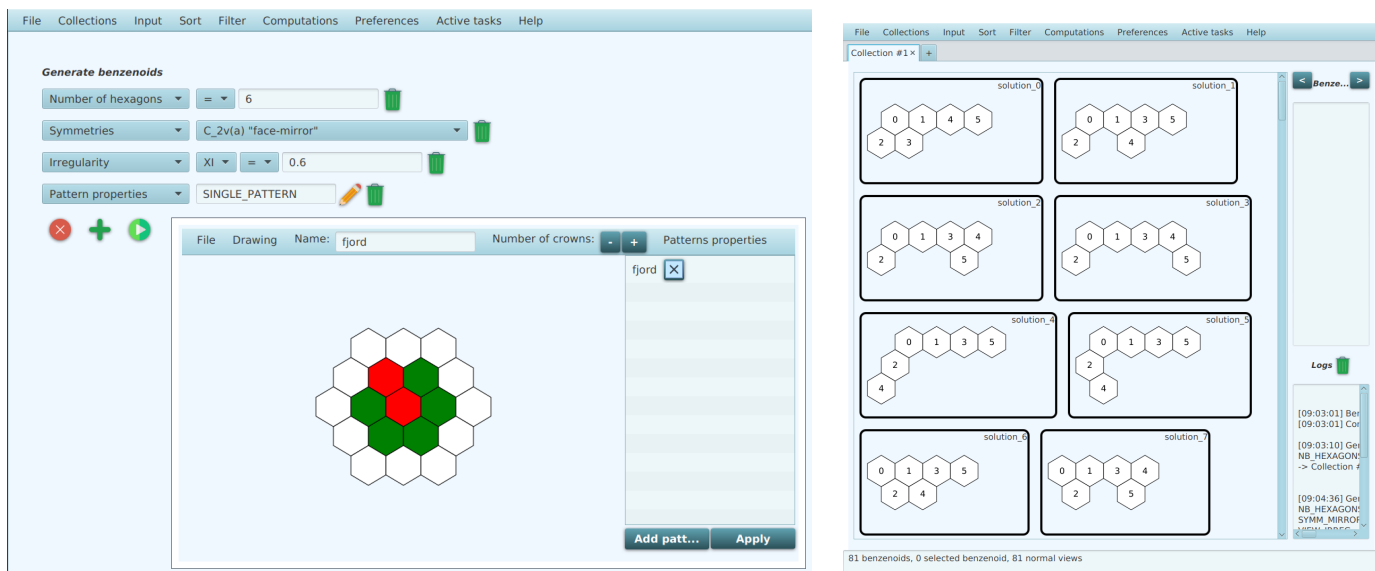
File Collections Input Sort Filter Computations Preferences Active tasks Help

Generate benzenoids

Number of hexagons = 6

Symmetries C_2v(a) "face-mirror"

Irregularity XI = 0.6

Pattern properties SINGLE_PATTERN

File Drawing Name: fjord Number of crowns: - + Patterns properties

fjord

Add patt... Apply

File Collections Input Sort Filter Computations Preferences Active tasks Help

Collection #1 × +

solution_0
0 1 4 5 2 3

solution_1
0 1 3 5 2 4

solution_2
0 1 3 4 2 5

solution_3
0 1 3 4 2 5

solution_4
0 1 3 5 2 4

solution_5
0 1 3 5 2 4

solution_6
0 1 3 5 2 4

solution_7
0 1 3 4 2 5

< Benze... >

Logs

[09:03:01] Ben
[09:03:01] Co

[09:03:10] Ge
NB_HEXAGONS
-> Collection #

[09:04:36] Ge
NB_HEXAGONS
SYMM_MIRROR
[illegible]

81 benzenoids, 0 selected benzenoid, 81 normal views